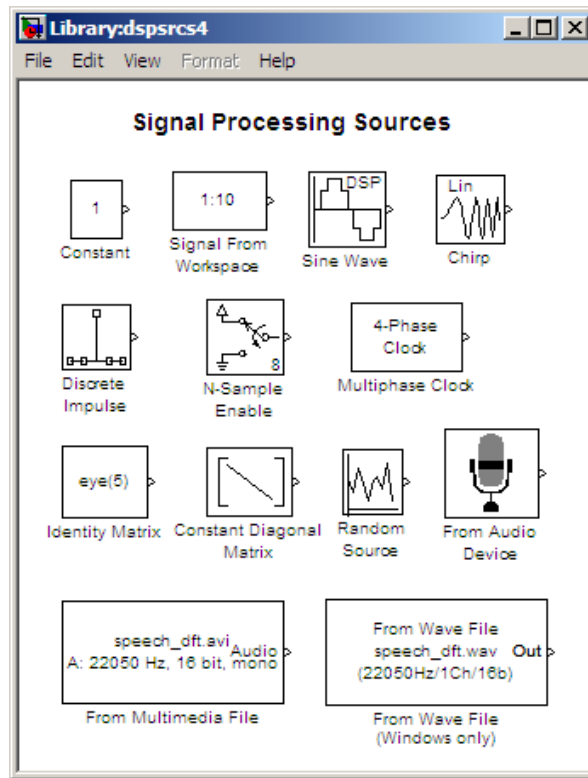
Library:dspsrcs4

File Edit View Format Help

Signal Processing Sources

1

Constant

1:10

Signal From Workspace

DSP

Sine Wave

Lin

Chirp

Discrete Impulse

8

N-Sample Enable

4-Phase Clock

Multiphase Clock

eye(5)

Identity Matrix

Constant Diagonal Matrix

Random Source

From Audio Device

speech_dft.avi
A: 22050 Hz, 16 bit, mono Audio

From Multimedia File

From Wave File
speech_dft.wav
(22050Hz/1Ch/16b) Out

From Wave File
(Windows only)